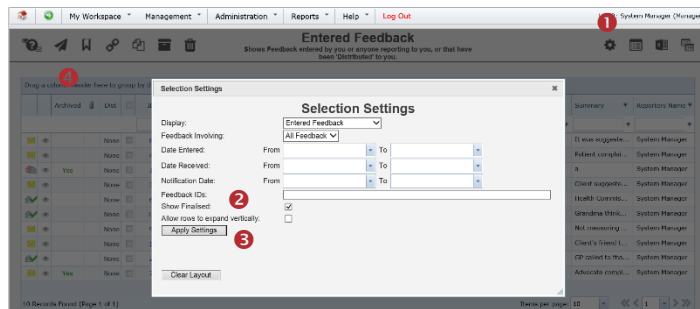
My Workspace Management Administration Reports Help Log Out

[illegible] System Manager (Manage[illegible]

1

Entered Feedback

Shows Feedback entered by you or anyone reporting to you, or that have been 'Distributed' to you.

Drag a colu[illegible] header here to group by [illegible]

4

Archived Dist

None
None
Yes None
None
None
None
None
None
None
Yes None

Summary Reporter Name

It was suggeste... System Manager
Patient compli... System Manager
a System Manager
Client suggeste... System Manager
Health Commis... System Manager
Grandma think... System Manager
Not measuring ... System Manager
Client's friend t... System Manager
GP called to th... System Manager
Advocate compl... System Manager

10 Records Found (Page 1 of 1)

Items per page: 10

1

Selection Settings

Selection Settings

Display: Entered Feedback

Feedback Involving: All Feedback

Date Entered: From To

Date Received: From To

Notification Date: From To

Feedback IDs:

2

Show Finalised:

Allow rows to expand vertically:

Apply Settings

3

Clear Layout